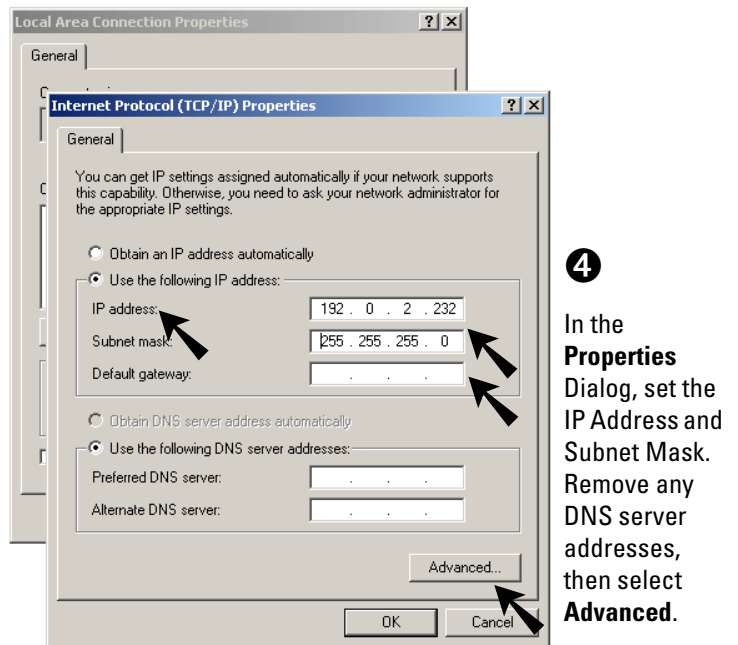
Local Area Connection Properties ? X

General

Internet Protocol (TCP/IP) Properties ? X

General

You can get IP settings assigned automatically if your network supports this capability. Otherwise, you need to ask your network administrator for the appropriate IP settings.

Obtain an IP address automatically

Use the following IP address:

IP address: 192 . 0 . 2 . 232

Subnet mask: 255 . 255 . 255 . 0

Default gateway: . . .

Obtain DNS server address automatically

Use the following DNS server addresses:

Preferred DNS server: . . .

Alternate DNS server: . . .

Advanced...

OK Cancel

❹

In the **Properties** Dialog, set the IP Address and Subnet Mask. Remove any DNS server addresses, then select **Advanced**.